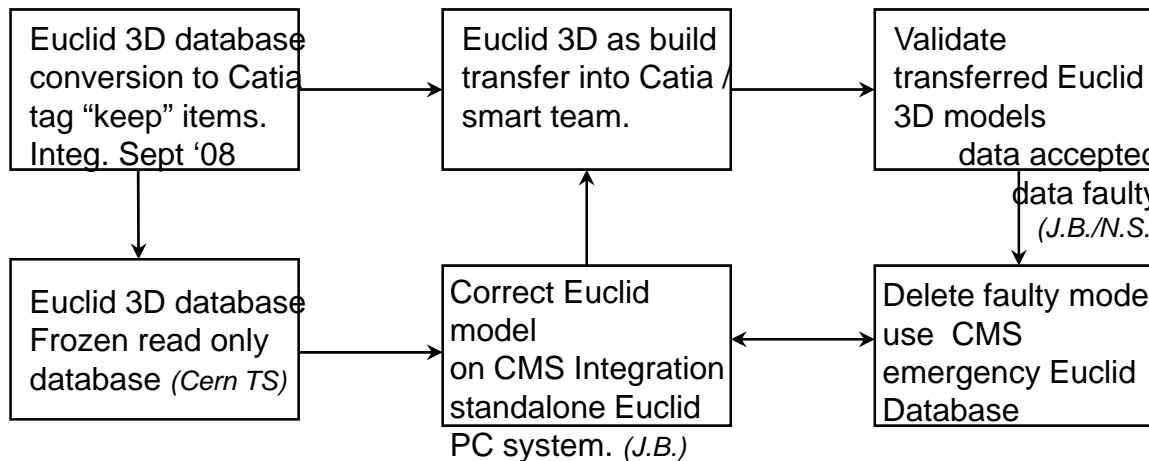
Euclid 3D database conversion to Catia tag “keep” items. Integ. Sept ‘08

Euclid 3D as build transfer into Catia / smart team.

Validate transferred Euclid 3D models
data accepted
data faulty
(J.B./N.S.

Euclid 3D database Frozen read only database (Cern TS)

Correct Euclid model on CMS Integration standalone Euclid PC system. (J.B.)

Delete faulty mode use CMS emergency Euclid Database